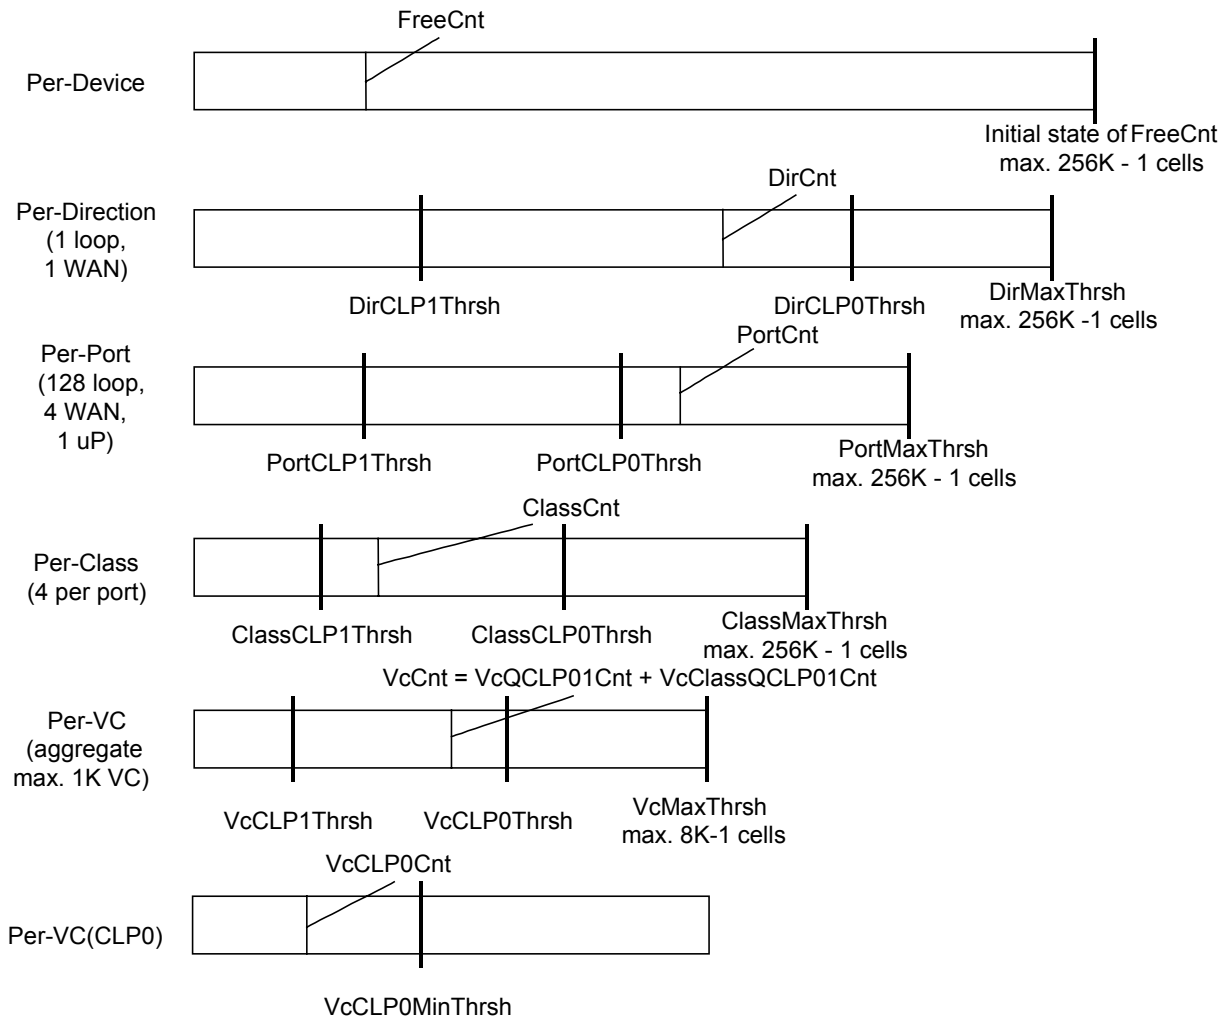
FreeCnt

Per-Device

Initial state of FreeCnt
max. 256K - 1 cells

DirCnt

Per-Direction
(1 loop,
1 WAN)

DirCLP1Thrsh

DirCLP0Thrsh

DirMaxThrsh
max. 256K -1 cells

PortCnt

Per-Port
(128 loop,
4 WAN,
1 uP)

PortCLP1Thrsh

PortCLP0Thrsh

PortMaxThrsh
max. 256K - 1 cells

ClassCnt

Per-Class
(4 per port)

ClassCLP1Thrsh

ClassCLP0Thrsh

ClassMaxThrsh
max. 256K - 1 cells

VcCnt = VcQCLP01Cnt + VcClassQCLP01Cnt

Per-VC
(aggregate
max. 1K VC)

VcCLP1Thrsh

VcCLP0Thrsh

VcMaxThrsh
max. 8K-1 cells

VcCLP0Cnt

Per-VC(CLP0)

VcCLP0MinThrsh